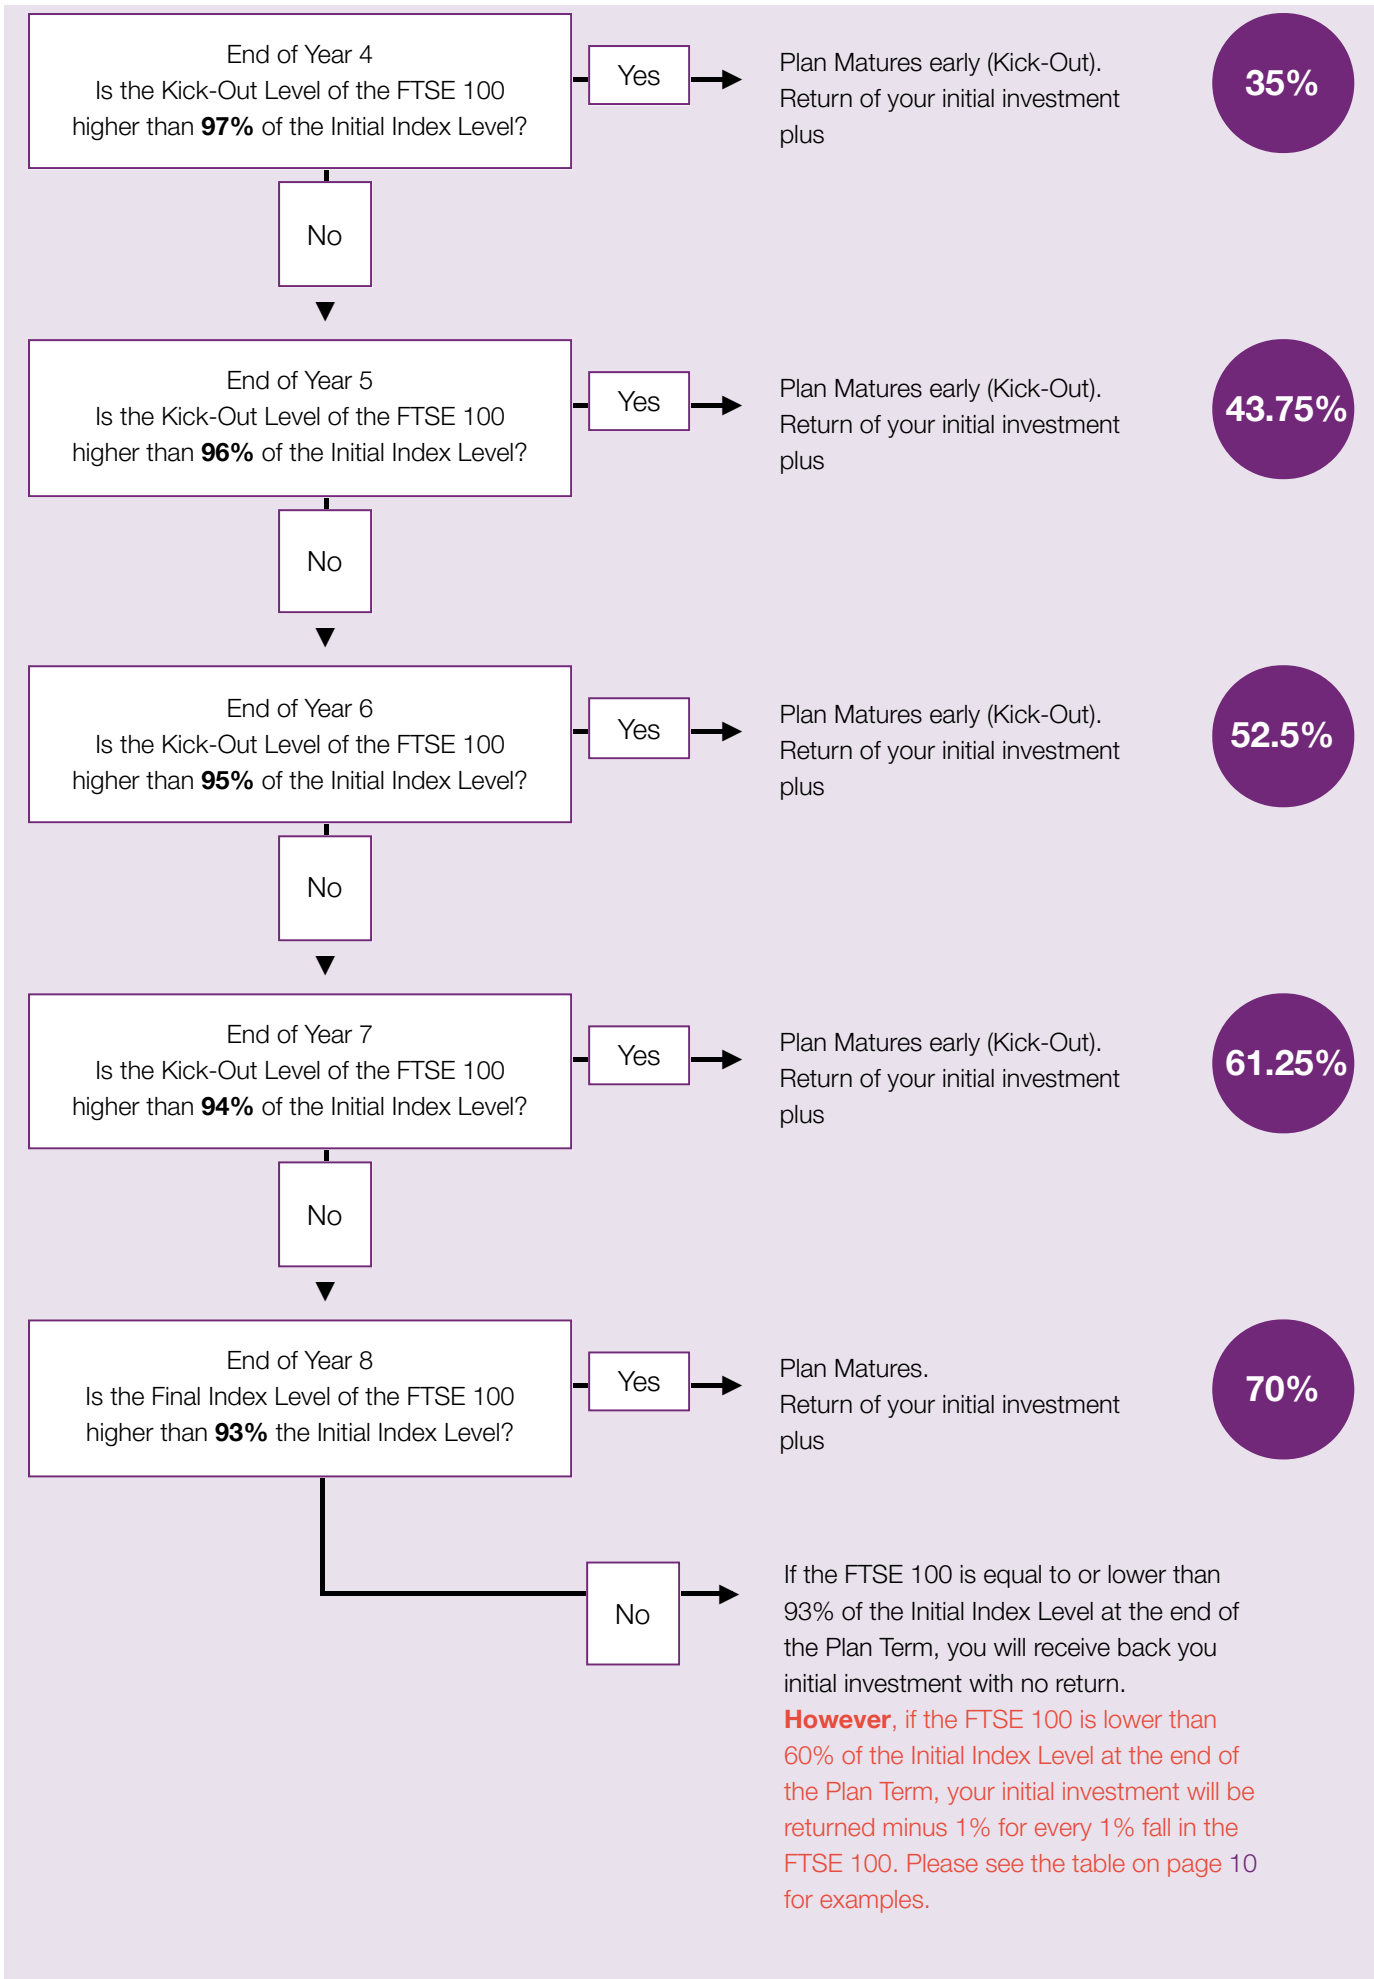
End of Year 4
Is the Kick-Out Level of the FTSE 100 higher than **97%** of the Initial Index Level?

Yes

Plan Matures early (Kick-Out). Return of your initial investment plus

35%

No

End of Year 5
Is the Kick-Out Level of the FTSE 100 higher than **96%** of the Initial Index Level?

Yes

Plan Matures early (Kick-Out). Return of your initial investment plus

43.75%

No

End of Year 6
Is the Kick-Out Level of the FTSE 100 higher than **95%** of the Initial Index Level?

Yes

Plan Matures early (Kick-Out). Return of your initial investment plus

52.5%

No

End of Year 7
Is the Kick-Out Level of the FTSE 100 higher than **94%** of the Initial Index Level?

Yes

Plan Matures early (Kick-Out). Return of your initial investment plus

61.25%

No

End of Year 8
Is the Final Index Level of the FTSE 100 higher than **93%** the Initial Index Level?

Yes

Plan Matures. Return of your initial investment plus

70%

No

If the FTSE 100 is equal to or lower than 93% of the Initial Index Level at the end of the Plan Term, you will receive back you initial investment with no return.
**However**, if the FTSE 100 is lower than 60% of the Initial Index Level at the end of the Plan Term, your initial investment will be returned minus 1% for every 1% fall in the FTSE 100. Please see the table on page 10 for examples.